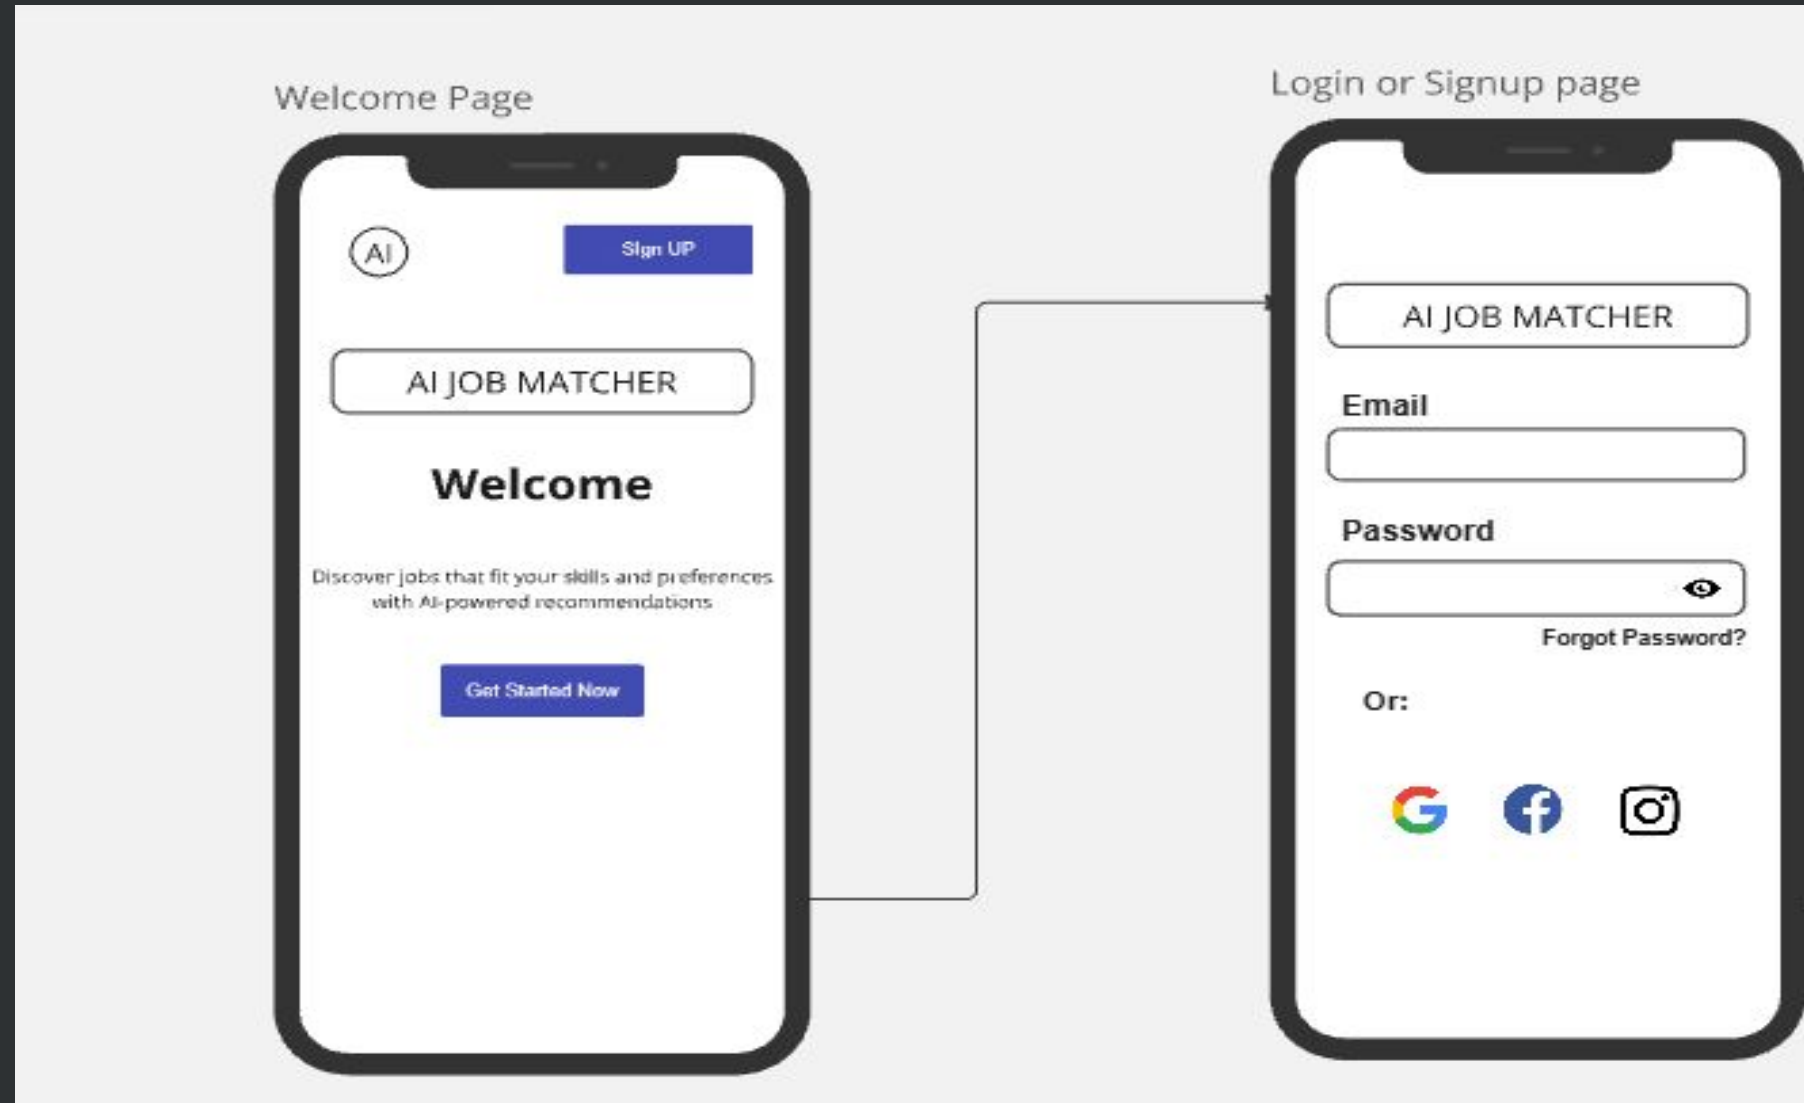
Welcome Page

AI

Sign UP

AI JOB MATCHER

Welcome

Discover jobs that fit your skills and preferences with AI-powered recommendations

Get Started Now

Login or Signup page

AI JOB MATCHER

Email

Password

Forgot Password?

Or: